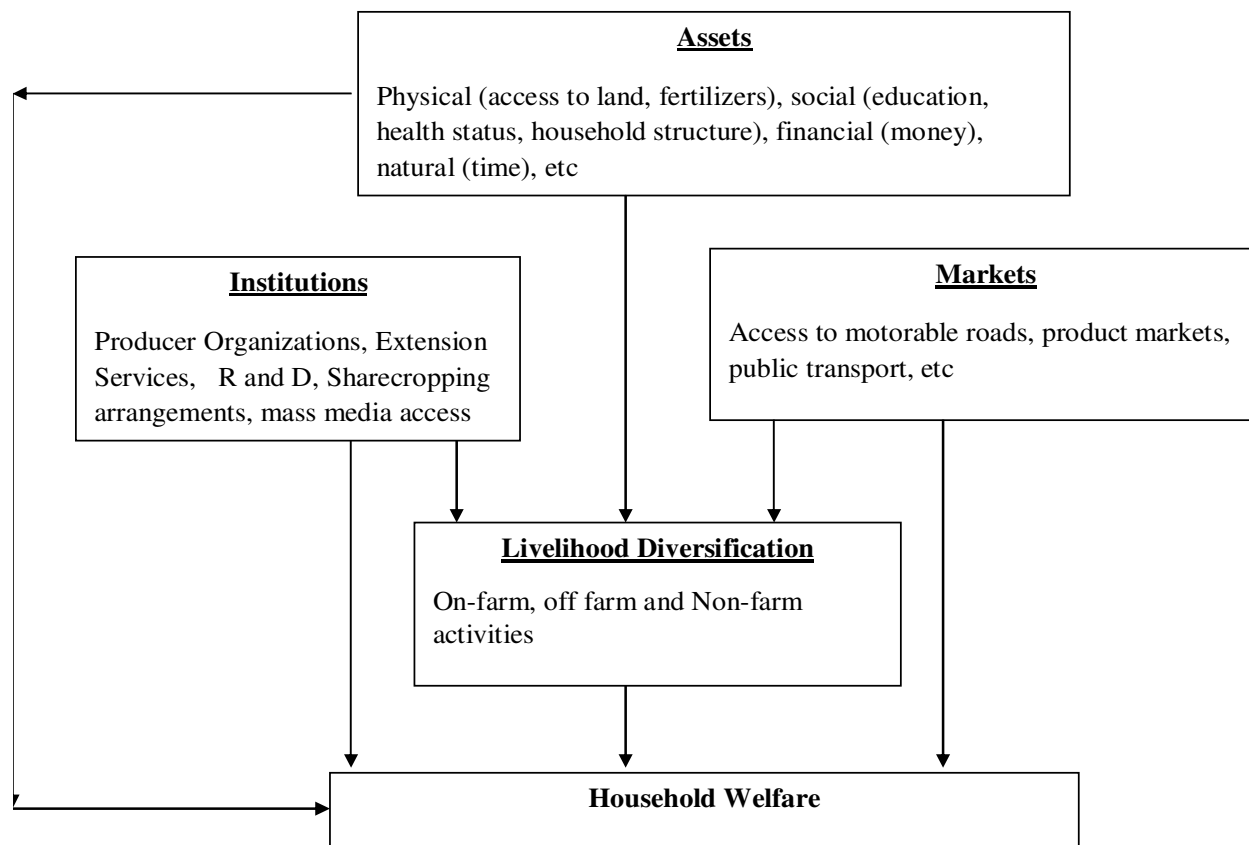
Assets

Physical (access to land, fertilizers), social (education, health status, household structure), financial (money), natural (time), etc

Institutions

Producer Organizations, Extension Services, R and D, Sharecropping arrangements, mass media access

Markets

Access to motorable roads, product markets, public transport, etc

Livelihood Diversification

On-farm, off farm and Non-farm activities

Household Welfare